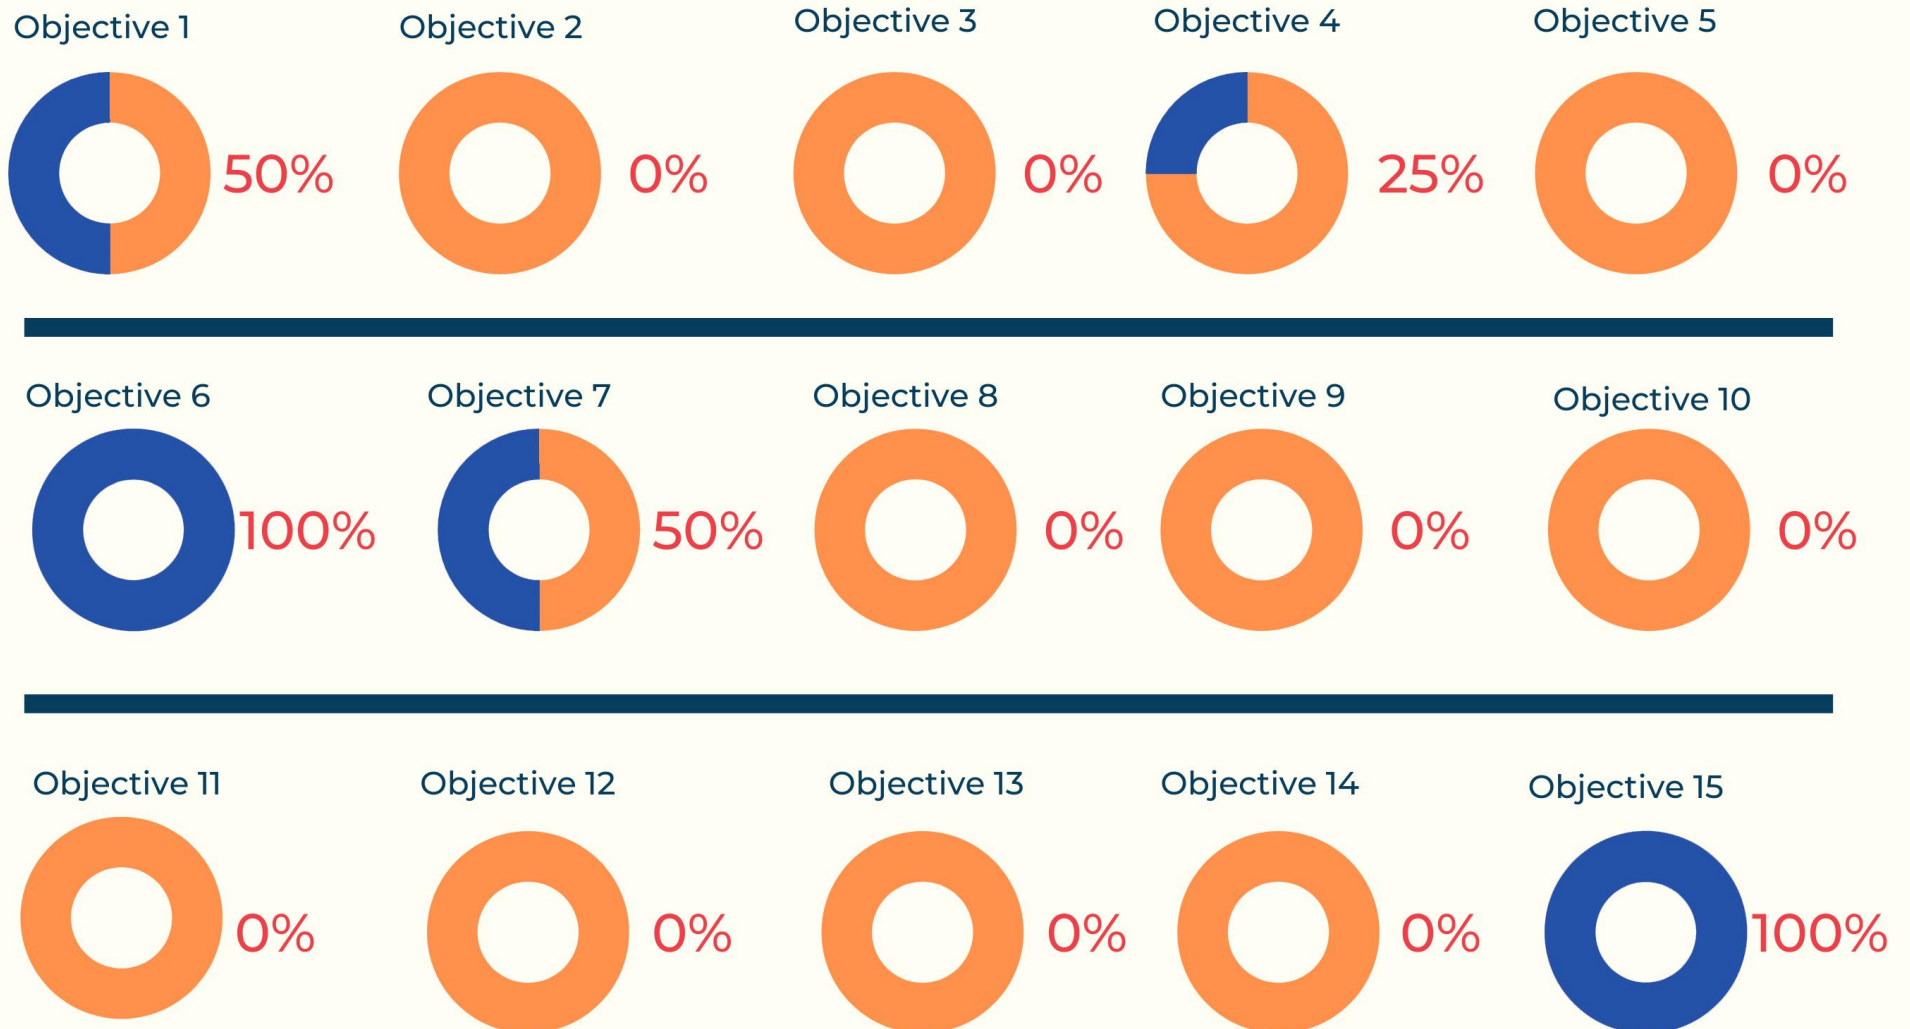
Objective 1
50%

Objective 2
0%

Objective 3
0%

Objective 4
25%

Objective 5
0%

Objective 6
100%

Objective 7
50%

Objective 8
0%

Objective 9
0%

Objective 10
0%

Objective 11
0%

Objective 12
0%

Objective 13
0%

Objective 14
0%

Objective 15
100%